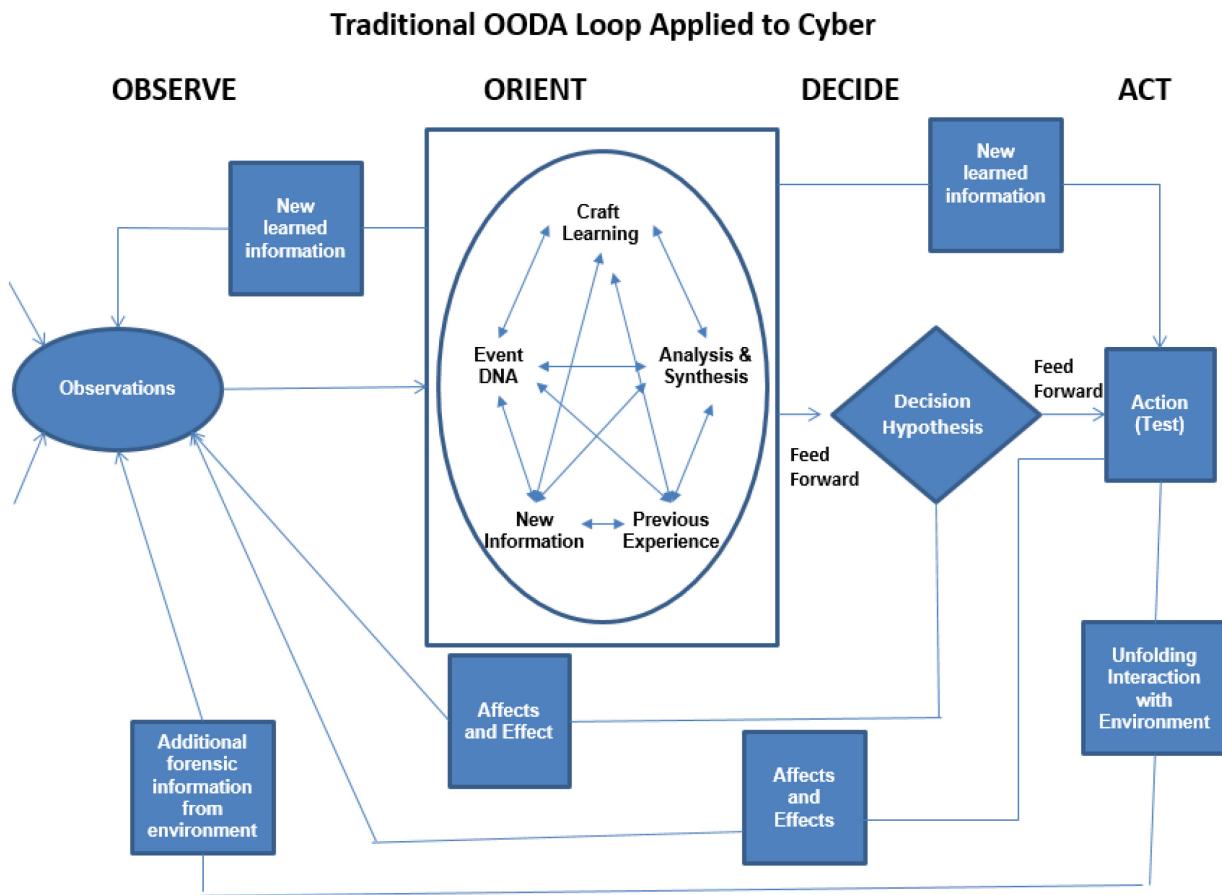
Traditional OODA Loop Applied to Cyber

OBSERVE

ORIENT

DECIDE

ACT

New learned information

New learned information

Craft Learning

Event DNA

Analysis & Synthesis

Observations

New Information

Previous Experience

Feed Forward

Decision Hypothesis

Feed Forward

Action (Test)

Unfolding Interaction with Environment

Affects and Effect

Additional forensic information from environment

Affects and Effects